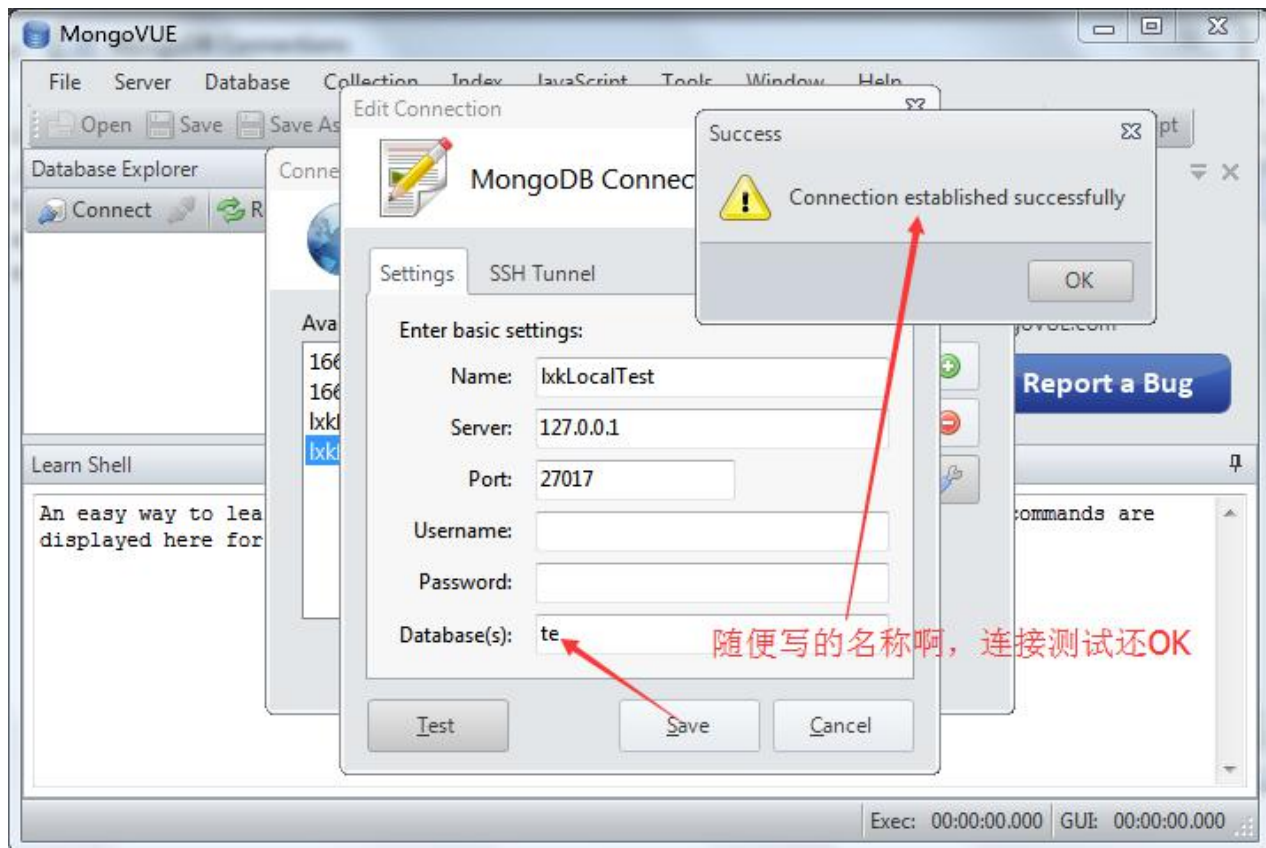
MongoVUE

File Server Database Collection Index JavaScript Tools Window Help

Open Save Save As

Database Explorer

Connect R

Conne

Ava

166
166
lxkl
lxkl

Edit Connection

MongoDB Connec

Settings SSH Tunnel

Enter basic settings:

Name: lxkLocalTest

Server: 127.0.0.1

Port: 27017

Username:

Password:

Database(s): te

Test Save Cancel

Success

Connection established successfully

OK

pt

Report a Bug

Learn Shell

An easy way to lea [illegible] commands are displayed here for

随便写的名称啊，连接测试还OK

Exec: 00:00:00.000 GUI: 00:00:00.000